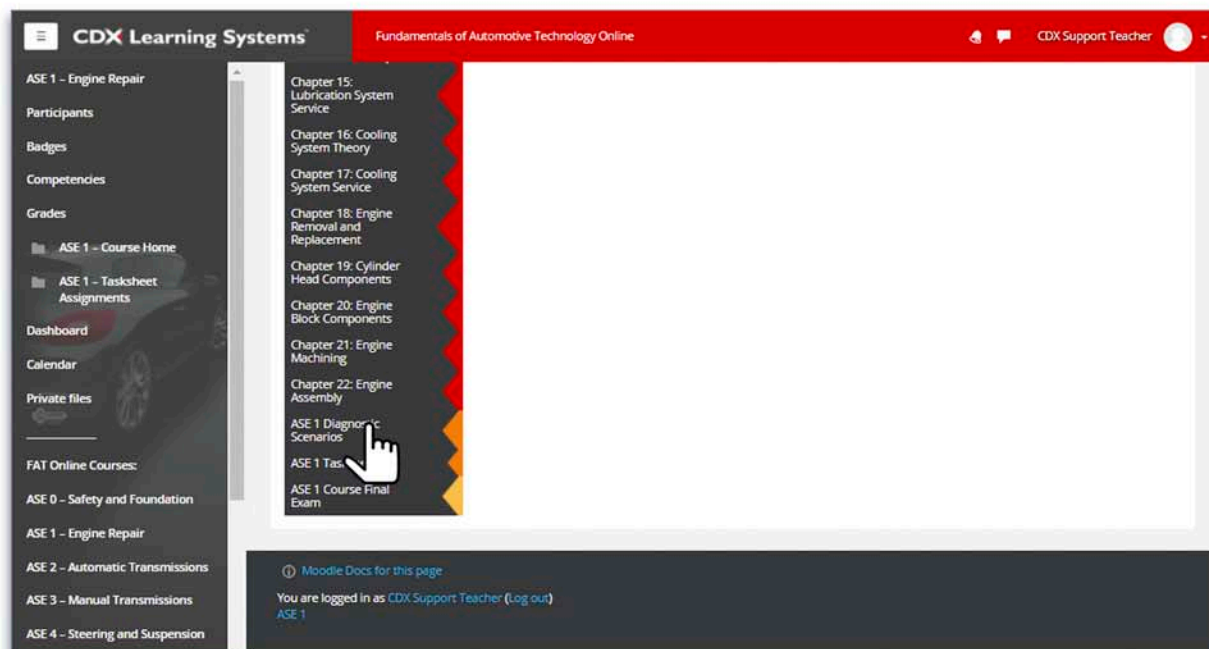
CDX Learning Systems

Fundamentals of Automotive Technology Online

CDX Support Teacher

ASE 1 – Engine Repair

Participants

Badges

Competencies

Grades

ASE 1 – Course Home

ASE 1 – Tasksheet Assignments

Dashboard

Calendar

Private files

FAT Online Courses:

ASE 0 – Safety and Foundation

ASE 1 – Engine Repair

ASE 2 – Automatic Transmissions

ASE 3 – Manual Transmissions

ASE 4 – Steering and Suspension

Chapter 15: Lubrication System Service

Chapter 16: Cooling System Theory

Chapter 17: Cooling System Service

Chapter 18: Engine Removal and Replacement

Chapter 19: Cylinder Head Components

Chapter 20: Engine Block Components

Chapter 21: Engine Machining

Chapter 22: Engine Assembly

ASE 1 Diagno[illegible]ic Scenarios

ASE 1 Tas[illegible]

ASE 1 Course Final Exam

Moodle Docs for this page

You are logged in as CDX Support Teacher (Log out)

ASE 1